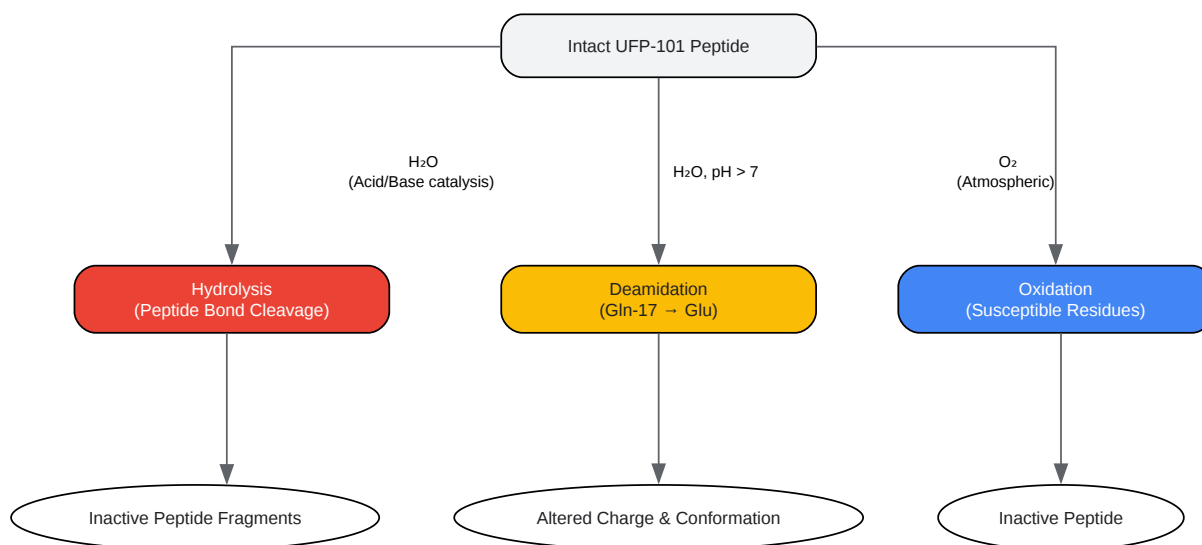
Intact UFP-101 Peptide

$H_2O$
(Acid/Base catalysis)

$H_2O$, pH > 7

$O_2$
(Atmospheric)

Hydrolysis
(Peptide Bond Cleavage)

Deamidation
(Gln-17 → Glu)

Oxidation
(Susceptible Residues)

Inactive Peptide Fragments

Altered Charge & Conformation

Inactive Peptide